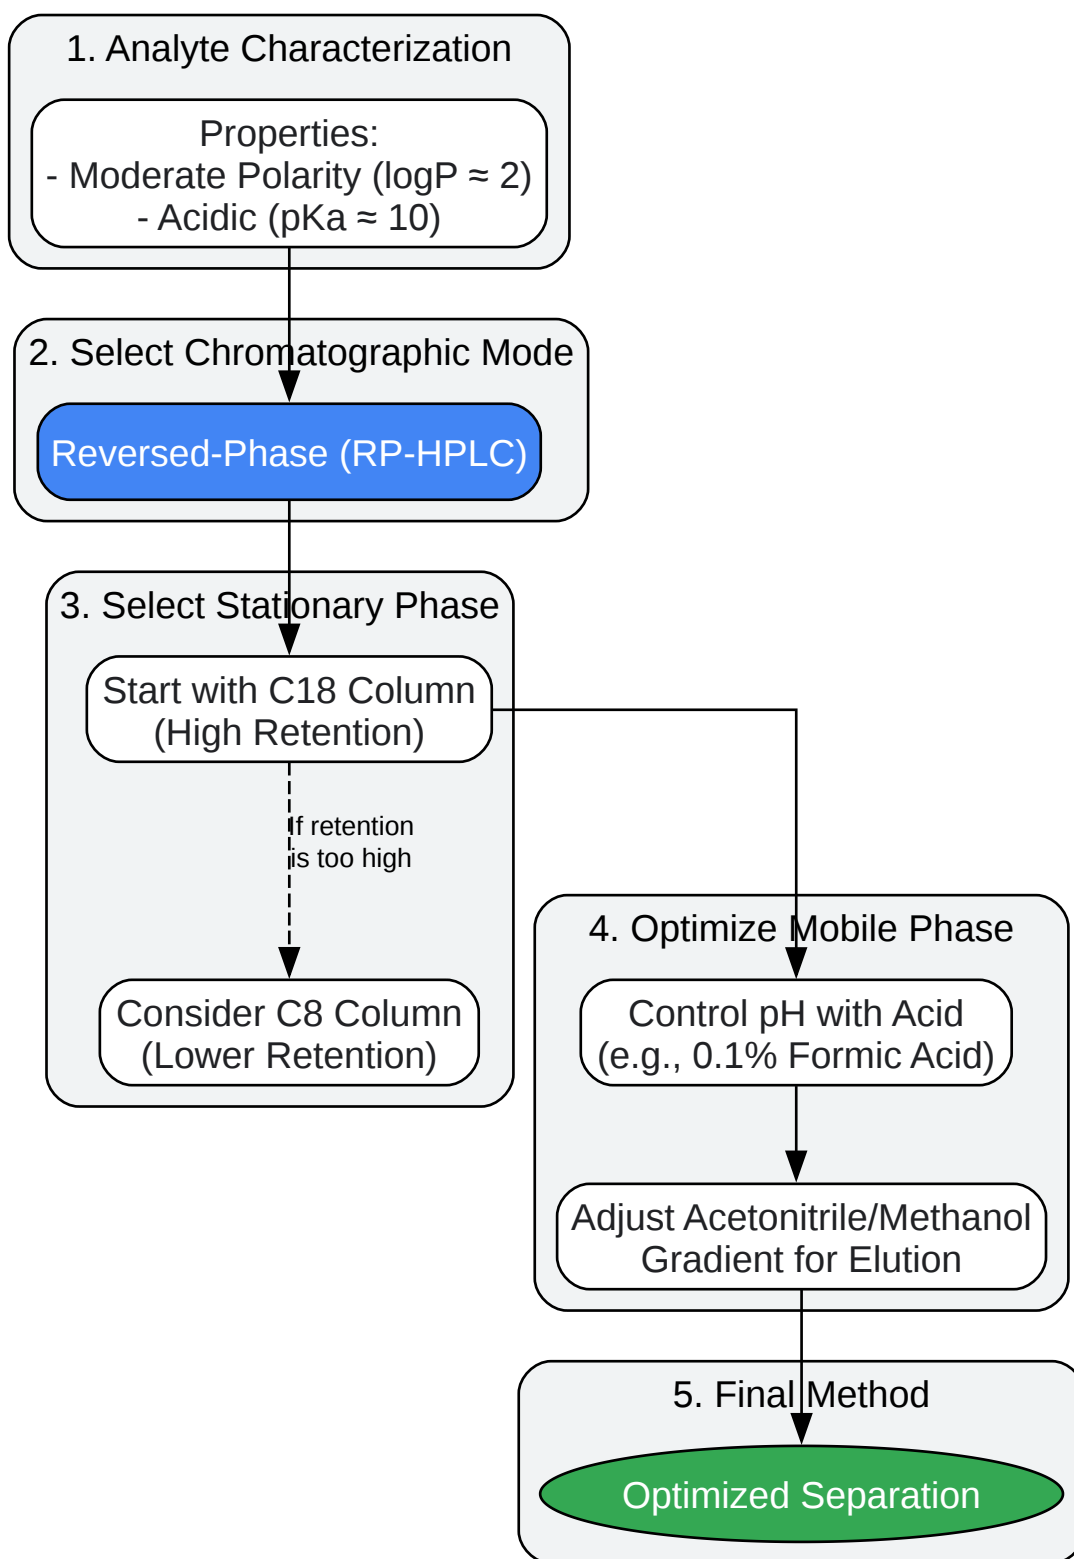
1. Analyte Characterization

Properties:
- Moderate Polarity (logP ≈ 2)
- Acidic (pKa ≈ 10)

2. Select Chromatographic Mode

Reversed-Phase (RP-HPLC)

3. Select Stationary Phase

Start with C18 Column (High Retention)

If retention is too high

Consider C8 Column (Lower Retention)

4. Optimize Mobile Phase

Control pH with Acid (e.g., 0.1% Formic Acid)

Adjust Acetonitrile/Methanol Gradient for Elution

5. Final Method

Optimized Separation